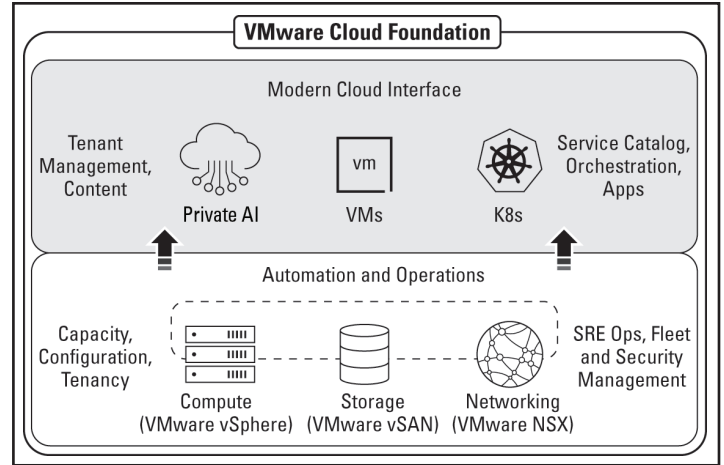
VMware Cloud Foundation

Modern Cloud Interface

Tenant Management, Content

Private AI

vm

VMs

K8s

Service Catalog, Orchestration, Apps

Automation and Operations

Capacity, Configuration, Tenancy

Compute (VMware vSphere)

Storage (VMware vSAN)

Networking (VMware NSX)

SRE Ops, Fleet and Security Management